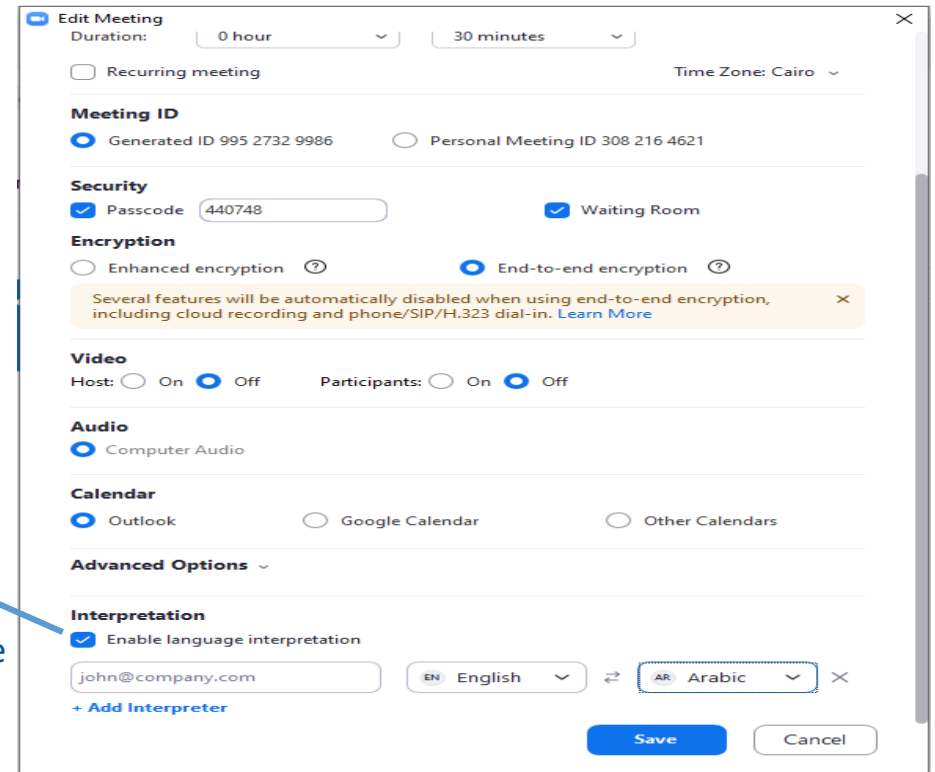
Edit Meeting
Duration: 0 hour 30 minutes
Recurring meeting
Time Zone: Cairo

Meeting ID
Generated ID 995 2732 9986
Personal Meeting ID 308 216 4621

Security
Passcode 440748
Waiting Room

Encryption
Enhanced encryption ?
End-to-end encryption ?

Several features will be automatically disabled when using end-to-end encryption, including cloud recording and phone/SIP/H.323 dial-in. Learn More

Video
Host: On Off
Participants: On Off

Audio
Computer Audio

Calendar
Outlook
Google Calendar
Other Calendars

Advanced Options

Interpretation
Enable language interpretation
john@company.com
EN English
AR Arabic
+ Add Interpreter

Save
Cancel

e